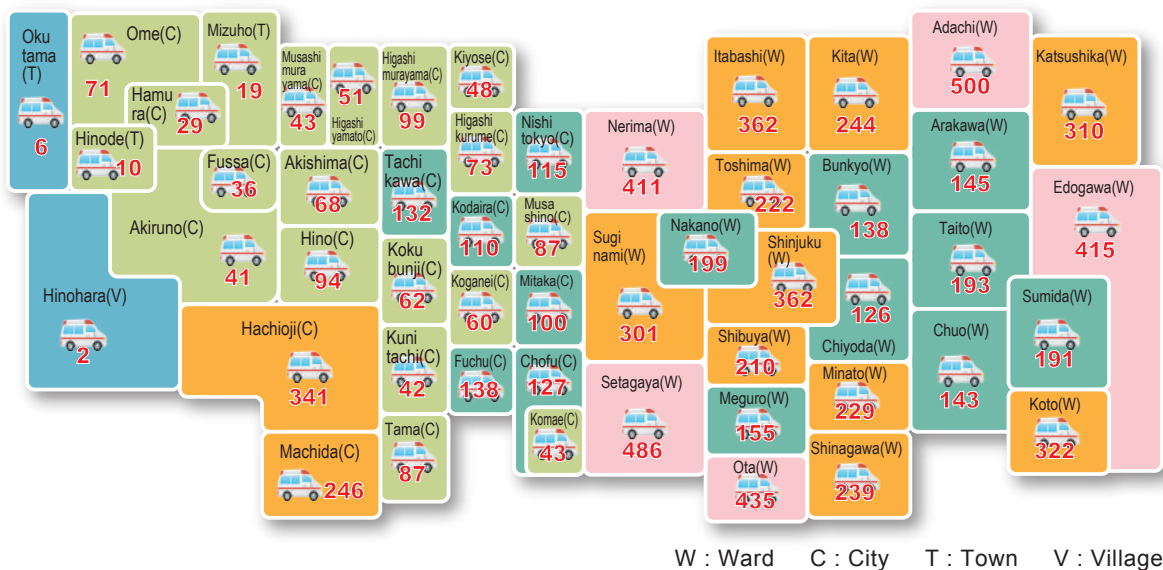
Okutama(T)
6

Ome(C)
71

Mizuho(T)
19

Hamura(C)
29

Hinode(T)
10

Musashimurayama(C)
43

51
Higashiyamato(C)

Higashimurayama(C)
99

Kiyose(C)
48

Higashikurume(C)
73

Fussa(C)
36

Akishima(C)
68

Tachikawa(C)
132

Nishitokyo(C)
115

Akiruno(C)
41

Hino(C)
94

Kodaira(C)
110

Musashino(C)
87

Kokubunji(C)
62

Hinohara(V)
2

Koganei(C)
60

Mitaka(C)
100

Hachioji(C)
341

Kunitachi(C)
42

Fuchu(C)
138

Chofu(C)
127

Komae(C)
43

Machida(C)
246

Tama(C)
87

Nerima(W)
411

Suginami(W)
301

Nakano(W)
199

Setagaya(W)
486

Itabashi(W)
362

Kita(W)
244

Adachi(W)
500

Katsushika(W)
310

Toshima(W)
222

Bunkyo(W)
138

Arakawa(W)
145

Edogawa(W)
415

Shinjuku(W)
362

126

Taito(W)
193

Shibuya(W)
210

Chiyoda(W)

Sumida(W)
191

Chuo(W)
143

Meguro(W)
155

Minato(W)
229

Koto(W)
322

Ota(W)
435

Shinagawa(W)
239

W : Ward C : City T : Town V : Village